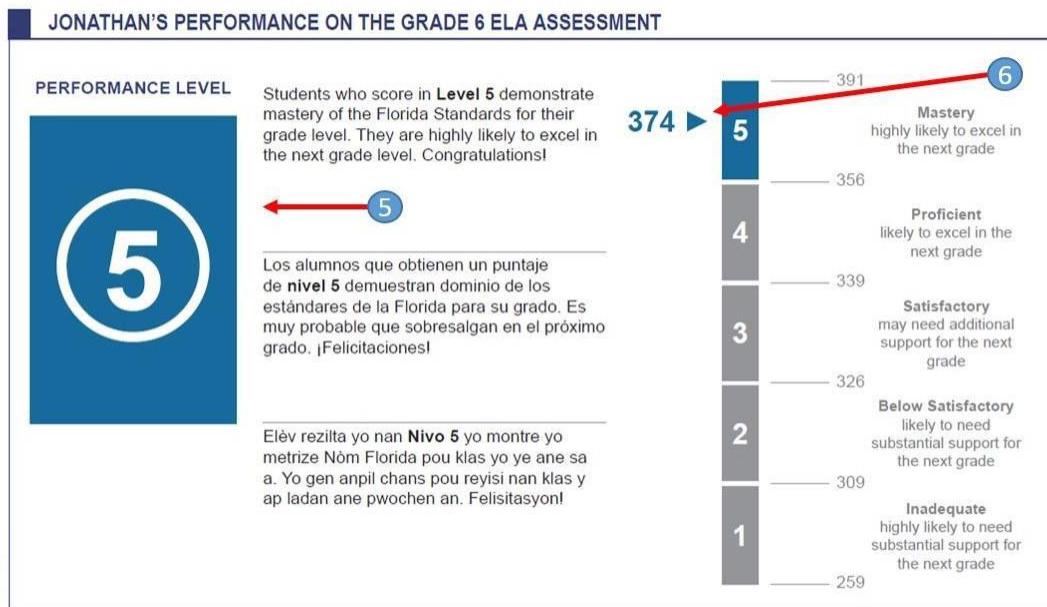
JONATHAN'S PERFORMANCE ON THE GRADE 6 ELA ASSESSMENT

PERFORMANCE LEVEL

5

Students who score in **Level 5** demonstrate mastery of the Florida Standards for their grade level. They are highly likely to excel in the next grade level. Congratulations!

5

Los alumnos que obtienen un puntaje de **nivel 5** demuestran dominio de los estándares de la Florida para su grado. Es muy probable que sobresalgan en el próximo grado. ¡Felicitaciones!

Elèv rezilta yo nan **Nivo 5** yo montre yo metrize Nòm Florida pou klas yo ye ane sa a. Yo gen anpil chans pou reyisi nan klas y ap ladan ane pwochen an. Felisitasyon!

6

374

391

5

Mastery
highly likely to excel in the next grade

356

4

Proficient
likely to excel in the next grade

339

3

Satisfactory
may need additional support for the next grade

326

2

Below Satisfactory
likely to need substantial support for the next grade

309

1

Inadequate
highly likely to need substantial support for the next grade

259